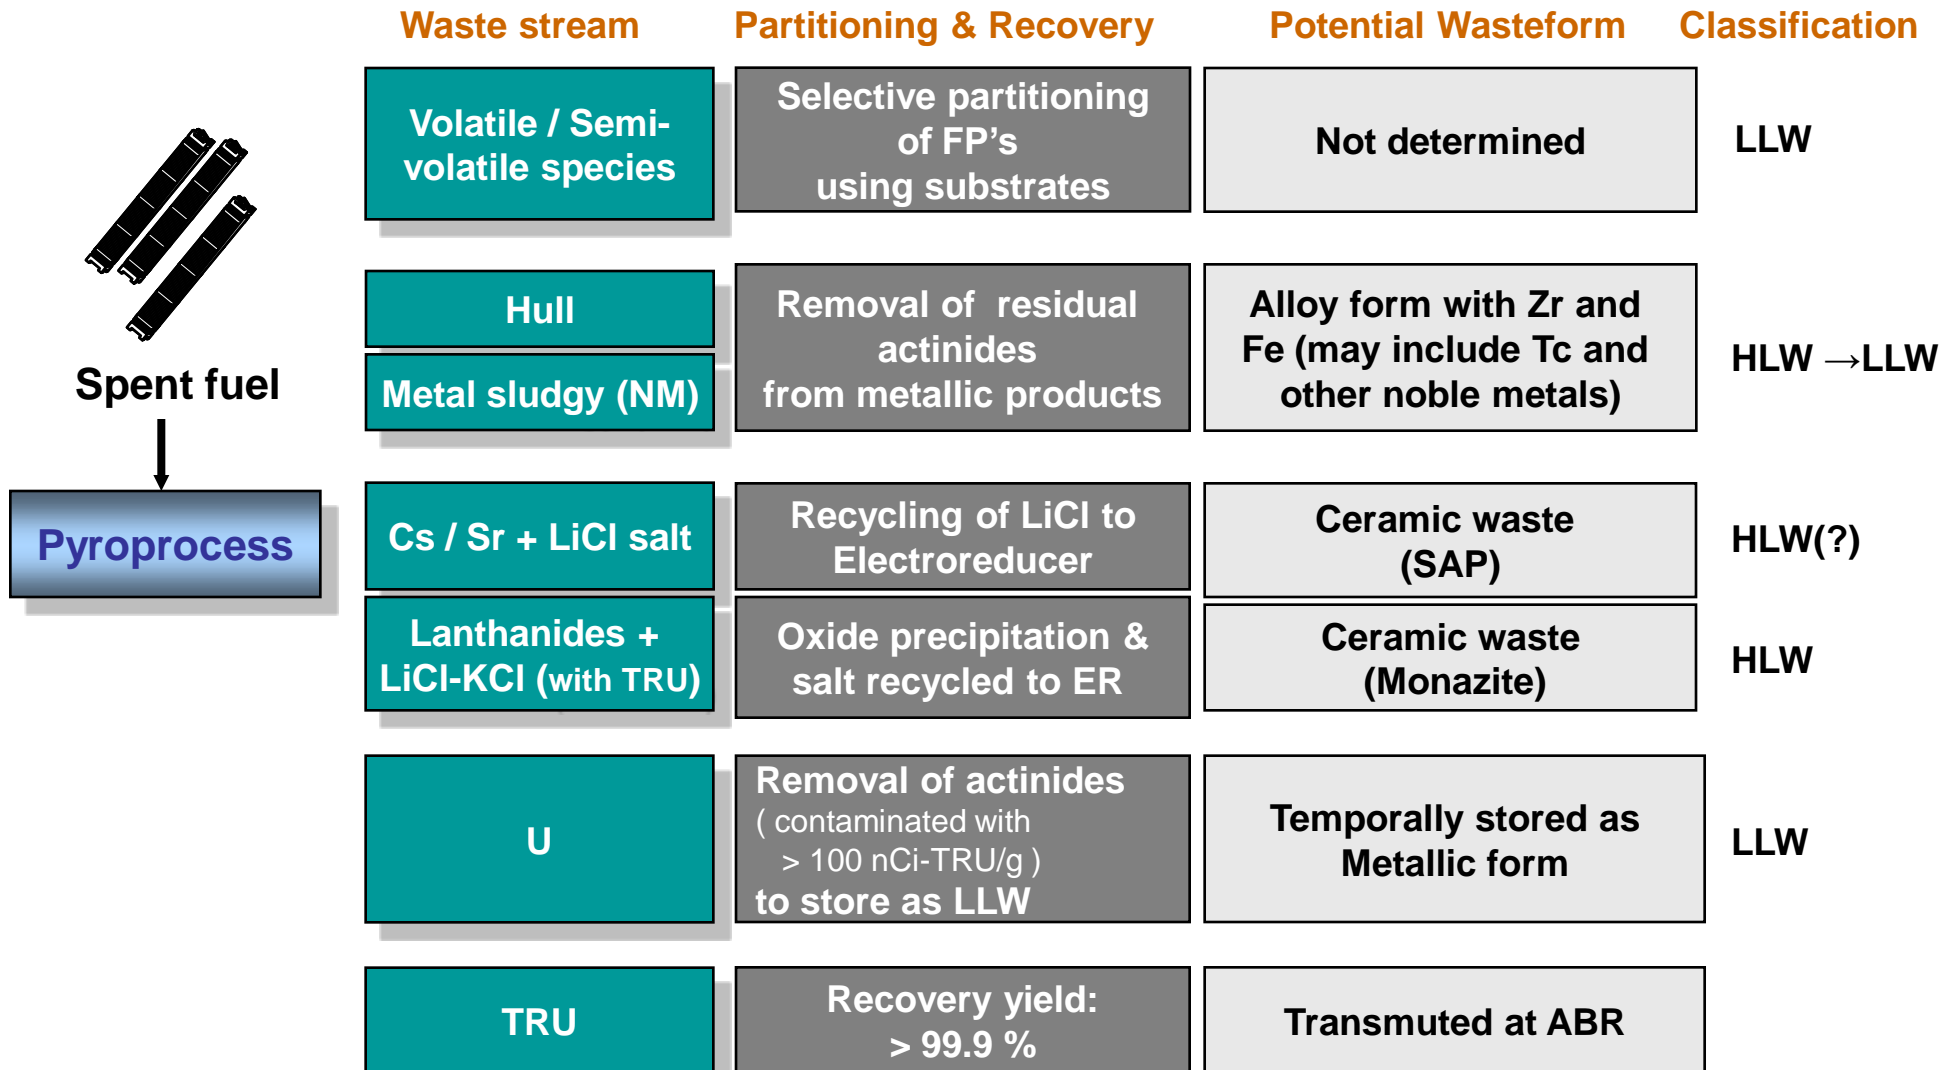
Spent fuel

Pyroprocess

| Waste stream | Partitioning & Recovery | Potential Wasteform | Classification |
|---|---|---|---|
| Volatile / Semi-volatile species | Selective partitioning of FP’s using substrates | Not determined | LLW |
| Hull / Metal sludgy (NM) | Removal of residual actinides from metallic products | Alloy form with Zr and Fe (may include Tc and other noble metals) | HLW →LLW |
| Cs / Sr + LiCl salt | Recycling of LiCl to Electroreducer | Ceramic waste (SAP) | HLW(?) |
| Lanthanides + LiCl-KCl (with TRU) | Oxide precipitation & salt recycled to ER | Ceramic waste (Monazite) | HLW |
| U | Removal of actinides ( contaminated with > 100 nCi-TRU/g ) to store as LLW | Temporally stored as Metallic form | LLW |
| TRU | Recovery yield: > 99.9 % | Transmuted at ABR | |